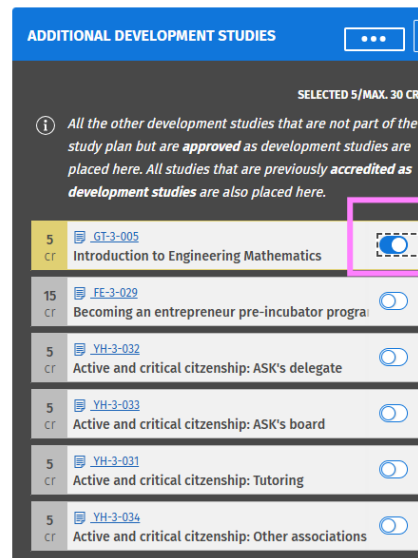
ADDITIONAL DEVELOPMENT STUDIES

•••

SELECTED 5/MAX. 30 CR

All the other development studies that are not part of the study plan but are **approved** as development studies are placed here. All studies that are previously **accredited as development studies** are also placed here.

5 cr GT-3-005
Introduction to Engineering Mathematics

15 cr FE-3-029
Becoming an entrepreneur pre-incubator progra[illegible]

5 cr YH-3-032
Active and critical citzenship: ASK's delegate

5 cr YH-3-033
Active and critical citzenship: ASK's board

5 cr YH-3-031
Active and critical citzenship: Tutoring

5 cr YH-3-034
Active and critical citzenship: Other associations